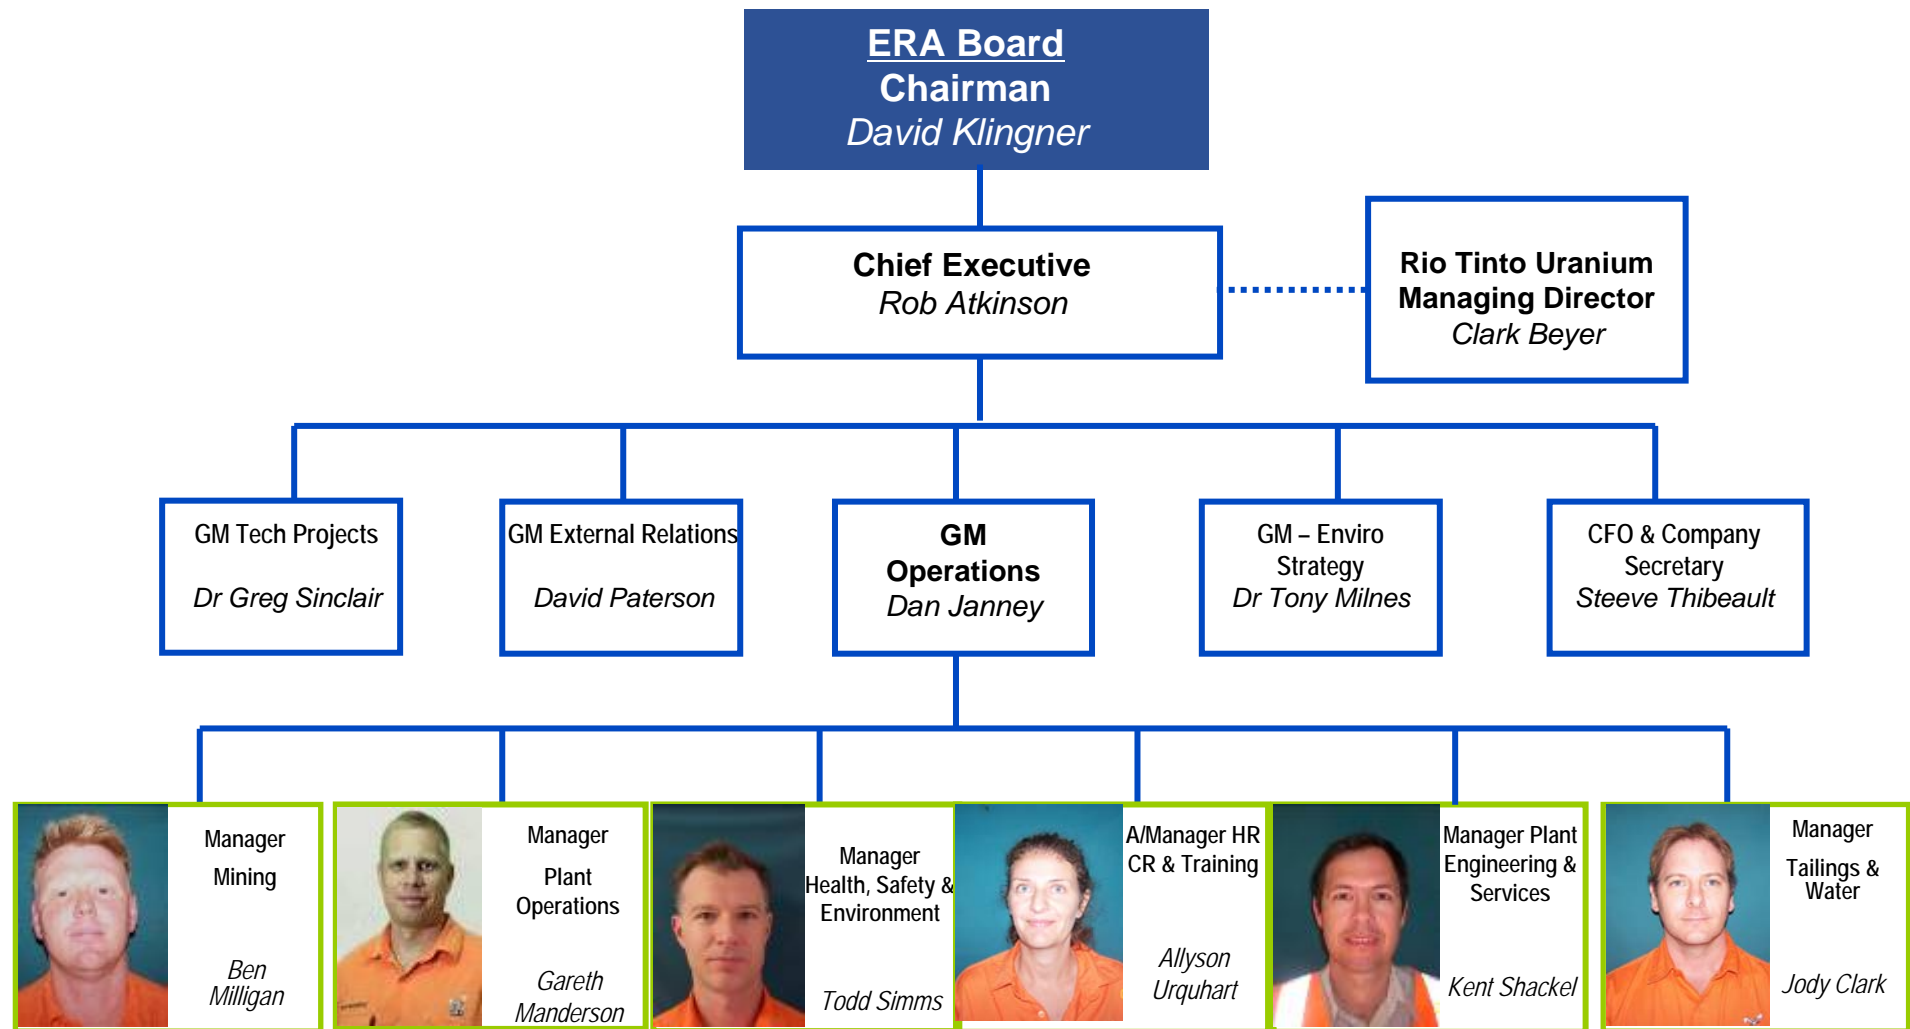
ERA Board
Chairman
David Klingner

Chief Executive
Rob Atkinson

Rio Tinto Uranium
Managing Director
Clark Beyer

GM Tech Projects
Dr Greg Sinclair

GM External Relations
David Paterson

GM
Operations
Dan Janney

GM – Enviro
Strategy
Dr Tony Milnes

CFO & Company
Secretary
Steeve Thibeault

Manager
Mining
Ben
Milligan

Manager
Plant
Operations
Gareth
Manderson

Manager
Health, Safety &
Environment
Todd Simms

A/Manager HR
CR & Training
Allyson
Urquhart

Manager Plant
Engineering &
Services
Kent Shackel

Manager
Tailings &
Water
Jody Clark